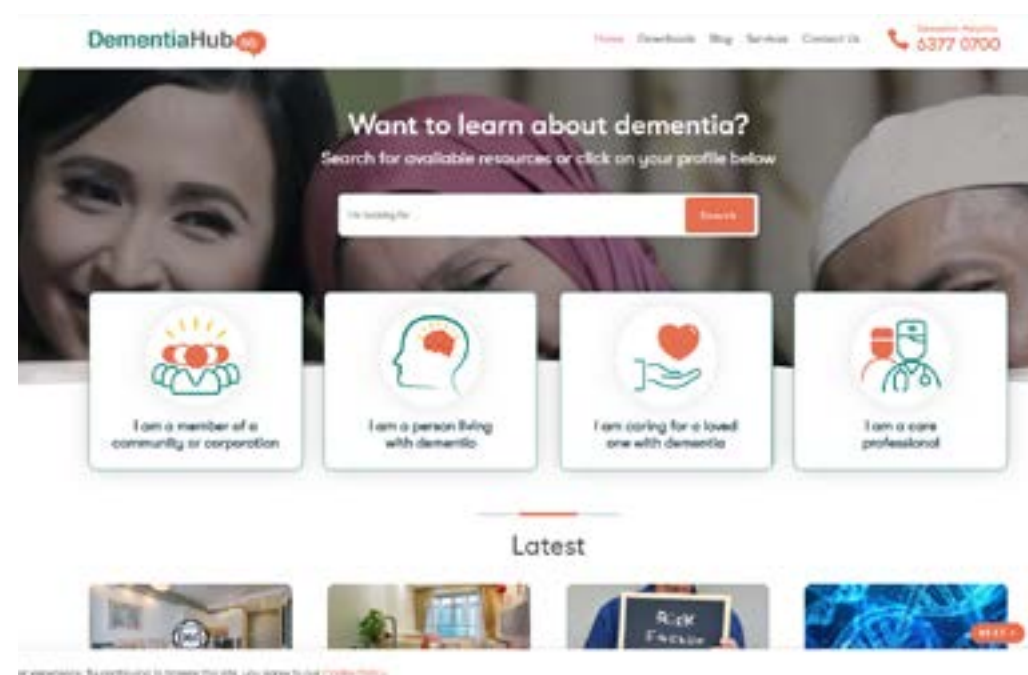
DementiaHub SG

Home Downloads Blog Services Contact Us

Dementia Helpline 6377 0700

Want to learn about dementia?

Search for available resources or click on your profile below

I'm looking for

Search

I am a member of a community or corporation

I am a person living with dementia

I am caring for a loved one with dementia

I am a care professional

Latest

RISK FACTOR

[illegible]

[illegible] experience. By continuing to browse this site, you agree to our Cookie Policy.